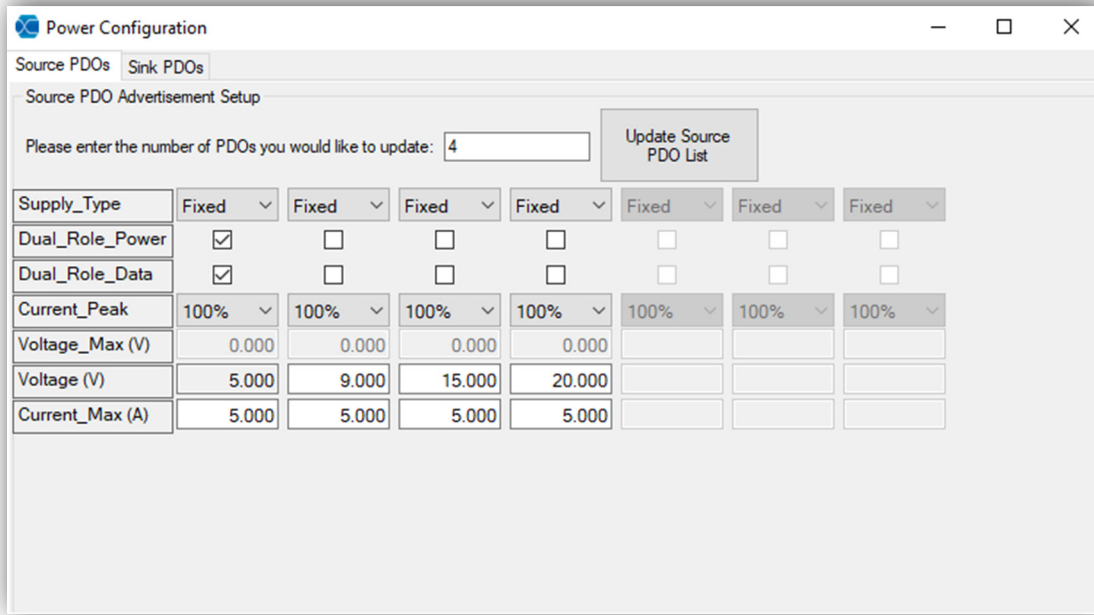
Power Configuration

Source PDOs | Sink PDOs

Source PDO Advertisement Setup

Please enter the number of PDOs you would like to update: 4

Update Source PDO List

| Supply_Type | Fixed | Fixed | Fixed | Fixed | Fixed | Fixed | Fixed |
|---|---|---|---|---|---|---|---|
| Dual_Role_Power | ☑ | ☐ | ☐ | ☐ | ☐ | ☐ | ☐ |
| Dual_Role_Data | ☑ | ☐ | ☐ | ☐ | ☐ | ☐ | ☐ |
| Current_Peak | 100% | 100% | 100% | 100% | 100% | 100% | 100% |
| Voltage_Max (V) | 0.000 | 0.000 | 0.000 | 0.000 | | | |
| Voltage (V) | 5.000 | 9.000 | 15.000 | 20.000 | | | |
| Current_Max (A) | 5.000 | 5.000 | 5.000 | 5.000 | | | |